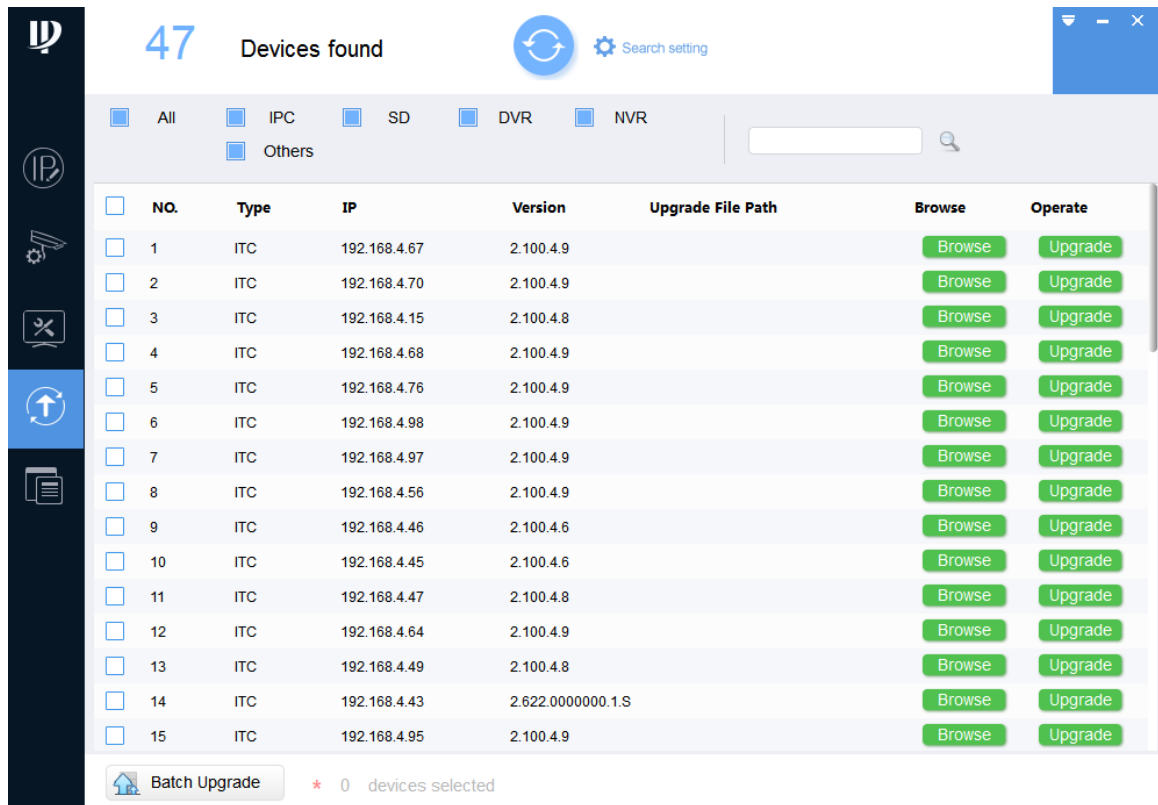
47 Devices found

Search setting

All IPC SD DVR NVR Others

| NO. | Type | IP | Version | Upgrade File Path | Browse | Operate |
|---|---|---|---|---|---|---|
| 1 | ITC | 192.168.4.67 | 2.100.4.9 | | Browse | Upgrade |
| 2 | ITC | 192.168.4.70 | 2.100.4.9 | | Browse | Upgrade |
| 3 | ITC | 192.168.4.15 | 2.100.4.8 | | Browse | Upgrade |
| 4 | ITC | 192.168.4.68 | 2.100.4.9 | | Browse | Upgrade |
| 5 | ITC | 192.168.4.76 | 2.100.4.9 | | Browse | Upgrade |
| 6 | ITC | 192.168.4.98 | 2.100.4.9 | | Browse | Upgrade |
| 7 | ITC | 192.168.4.97 | 2.100.4.9 | | Browse | Upgrade |
| 8 | ITC | 192.168.4.56 | 2.100.4.9 | | Browse | Upgrade |
| 9 | ITC | 192.168.4.46 | 2.100.4.6 | | Browse | Upgrade |
| 10 | ITC | 192.168.4.45 | 2.100.4.6 | | Browse | Upgrade |
| 11 | ITC | 192.168.4.47 | 2.100.4.8 | | Browse | Upgrade |
| 12 | ITC | 192.168.4.64 | 2.100.4.9 | | Browse | Upgrade |
| 13 | ITC | 192.168.4.49 | 2.100.4.8 | | Browse | Upgrade |
| 14 | ITC | 192.168.4.43 | 2.622.0000000.1.S | | Browse | Upgrade |
| 15 | ITC | 192.168.4.95 | 2.100.4.9 | | Browse | Upgrade |

Batch Upgrade * 0 devices selected